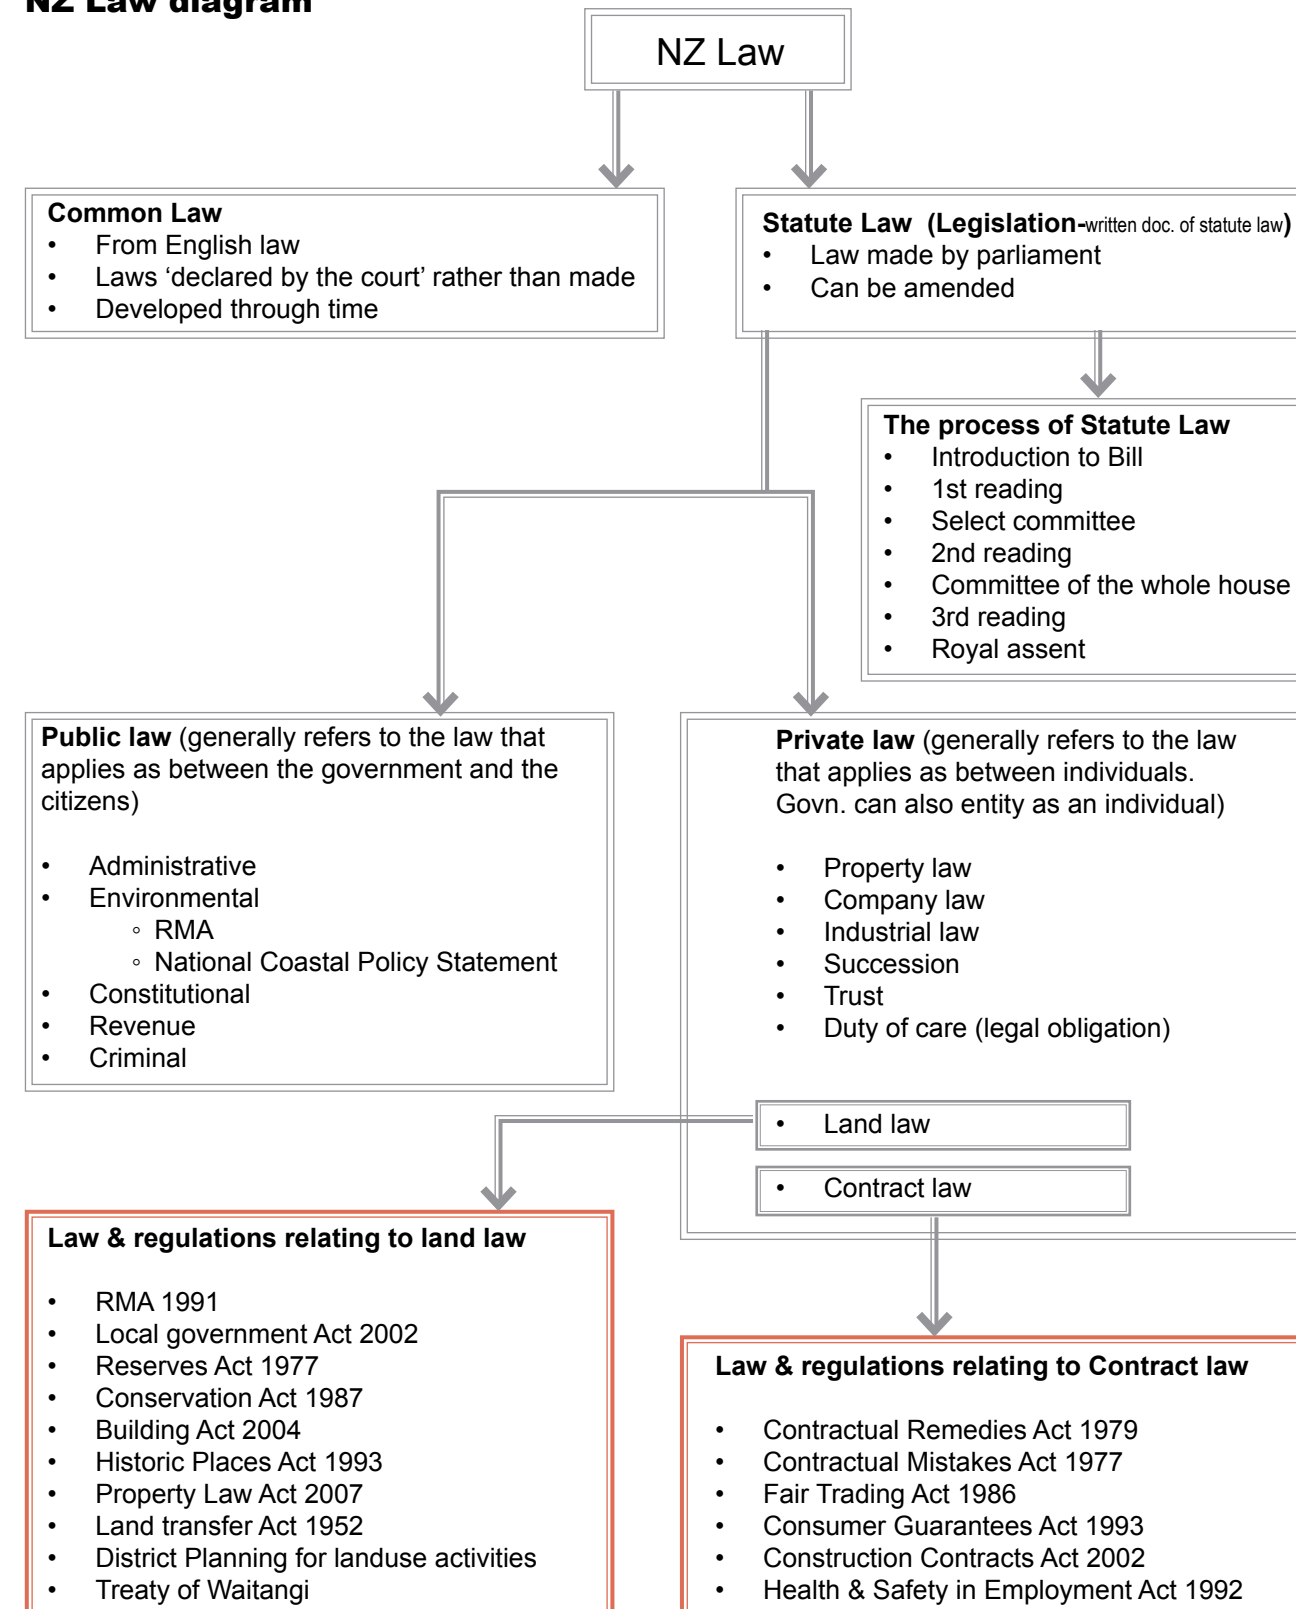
NZ Law diagram

NZ Law

**Common Law**
- From English law
- Laws 'declared by the court' rather than made
- Developed through time

**Statute Law (Legislation-**written doc. of statute law**)**
- Law made by parliament
- Can be amended

**The process of Statute Law**
- Introduction to Bill
- 1st reading
- Select committee
- 2nd reading
- Committee of the whole house
- 3rd reading
- Royal assent

**Public law** (generally refers to the law that applies as between the government and the citizens)

- Administrative
- Environmental
  - RMA
  - National Coastal Policy Statement
- Constitutional
- Revenue
- Criminal

**Private law** (generally refers to the law that applies as between individuals. Govn. can also entity as an individual)

- Property law
- Company law
- Industrial law
- Succession
- Trust
- Duty of care (legal obligation)

- Land law

- Contract law

**Law & regulations relating to land law**

- RMA 1991
- Local government Act 2002
- Reserves Act 1977
- Conservation Act 1987
- Building Act 2004
- Historic Places Act 1993
- Property Law Act 2007
- Land transfer Act 1952
- District Planning for landuse activities
- Treaty of Waitangi

**Law & regulations relating to Contract law**

- Contractual Remedies Act 1979
- Contractual Mistakes Act 1977
- Fair Trading Act 1986
- Consumer Guarantees Act 1993
- Construction Contracts Act 2002
- Health & Safety in Employment Act 1992